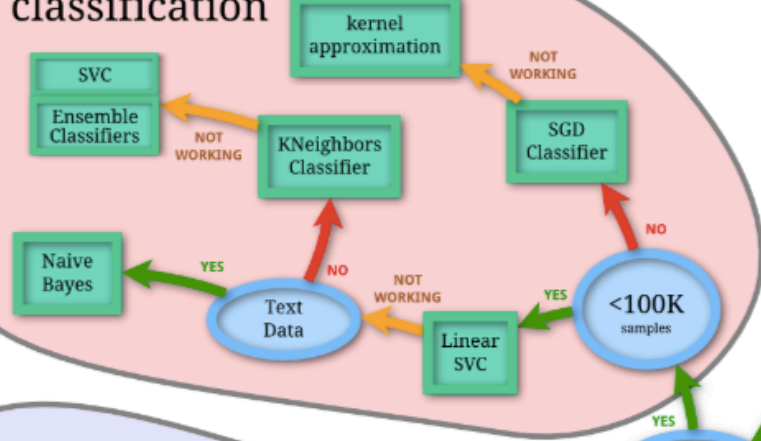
classification

kernel approximation

NOT WORKING

SVC

Ensemble Classifiers

NOT WORKING

KNeighbors Classifier

SGD Classifier

NO

Naive Bayes

YES

NO

NOT WORKING

Text Data

YES

<100K samples

Linear SVC

YES